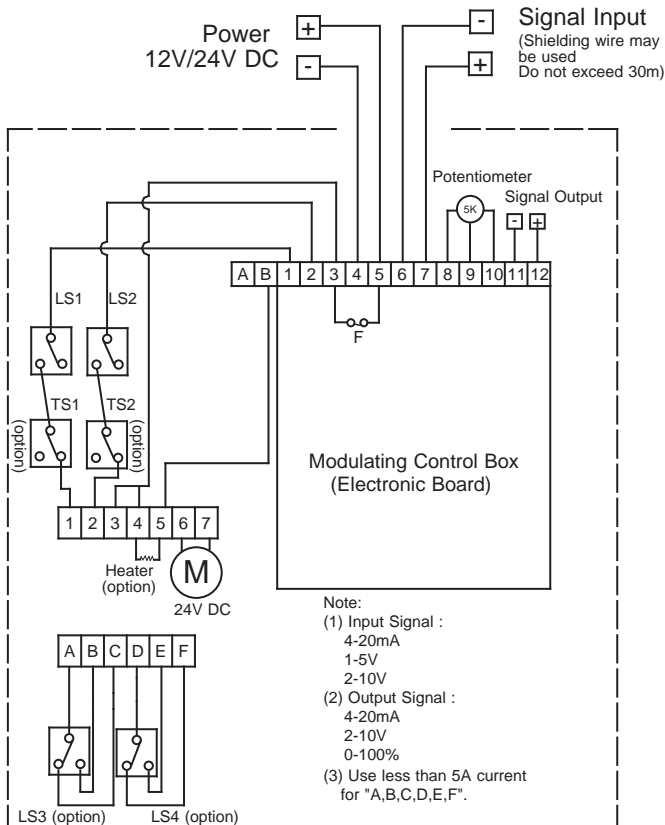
Power
12V/24V DC
+
-
-
+
Signal Input
(Shielding wire may be used
Do not exceed 30m)

Potentiometer
5K
Signal Output
-
+

A B 1 2 3 4 5 6 7 8 9 10 11 12

F

LS1 LS2
TS1 TS2
(option) (option)

Modulating Control Box
(Electronic Board)

1 2 3 4 5 6 7
Heater
(option)
M
24V DC

Note:
(1) Input Signal :
4-20mA
1-5V
2-10V
(2) Output Signal :
4-20mA
2-10V
0-100%
(3) Use less than 5A current for "A,B,C,D,E,F".

A B C D E F

LS3 (option) LS4 (option)